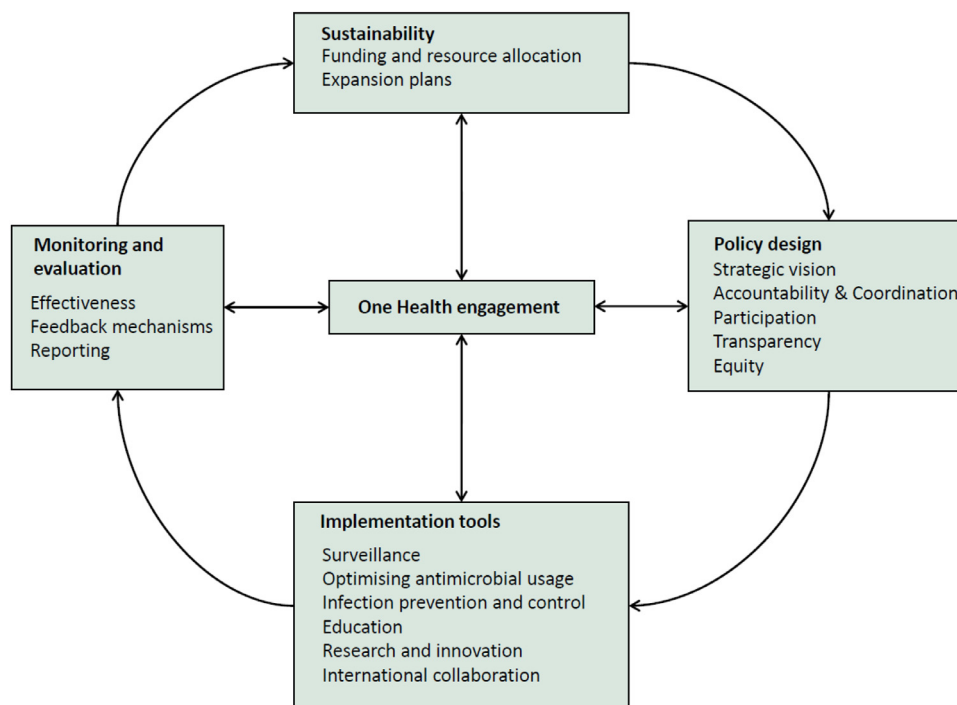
Sustainability
Funding and resource allocation
Expansion plans

Monitoring and evaluation
Effectiveness
Feedback mechanisms
Reporting

One Health engagement

Policy design
Strategic vision
Accountability & Coordination
Participation
Transparency
Equity

Implementation tools
Surveillance
Optimising antimicrobial usage
Infection prevention and control
Education
Research and innovation
International collaboration